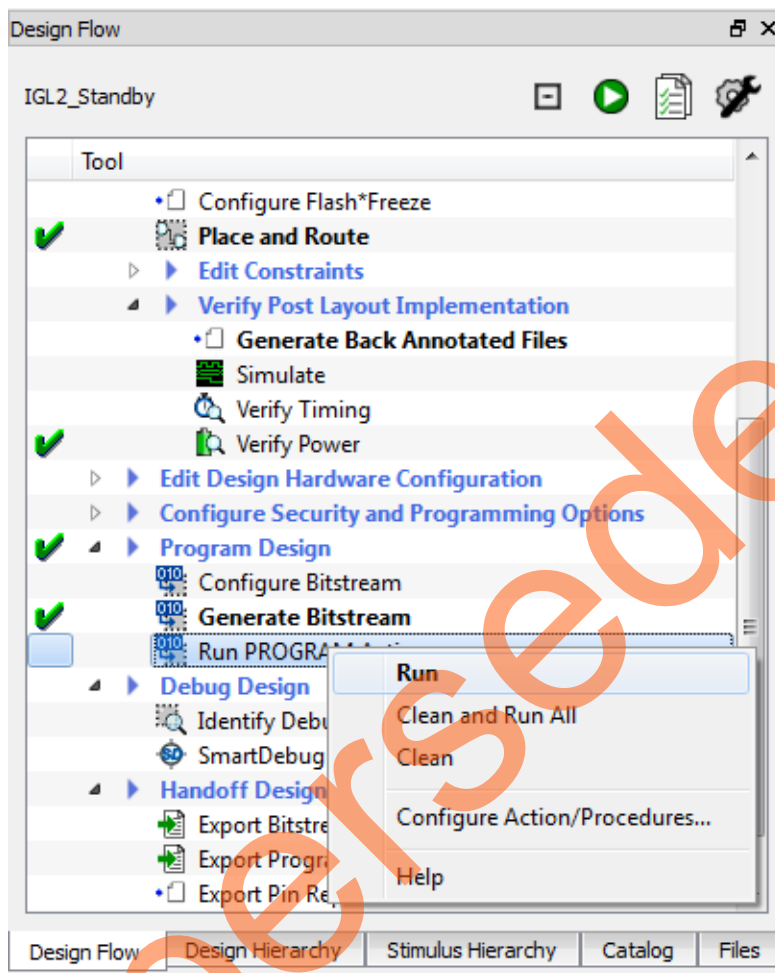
Design Flow

IGL2_Standby

Tool

Configure Flash*Freeze

Place and Route

Edit Constraints

Verify Post Layout Implementation

Generate Back Annotated Files

Simulate

Verify Timing

Verify Power

Edit Design Hardware Configuration

Configure Security and Programming Options

Program Design

Configure Bitstream

Generate Bitstream

Run PROGRA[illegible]

Debug Design

Identify Debu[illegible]

SmartDebug

Handoff Design

Export Bitstre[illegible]

Export Progra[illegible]

Export Pin Re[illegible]

Run

Clean and Run All

Clean

Configure Action/Procedures...

Help

Design Flow | Design Hierarchy | Stimulus Hierarchy | Catalog | Files

obsolete